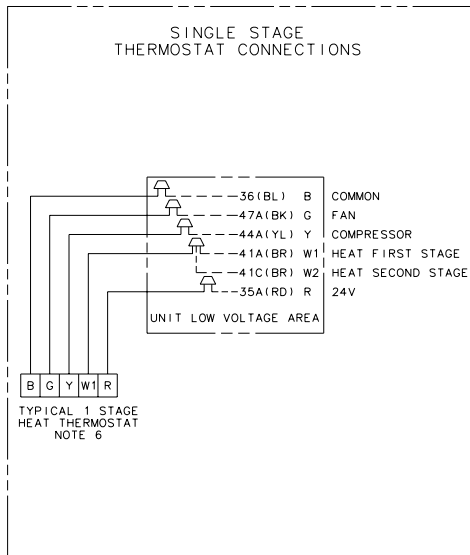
SINGLE STAGE
THERMOSTAT CONNECTIONS

36(BL) B COMMON
47A(BK) G FAN
44A(YL) Y COMPRESSOR
41A(BR) W1 HEAT FIRST STAGE
41C(BR) W2 HEAT SECOND STAGE
35A(RD) R 24V

UNIT LOW VOLTAGE AREA

| B | G | Y | W1 | R |
|---|---|---|---|---|

TYPICAL 1 STAGE
HEAT THERMOSTAT
NOTE 6